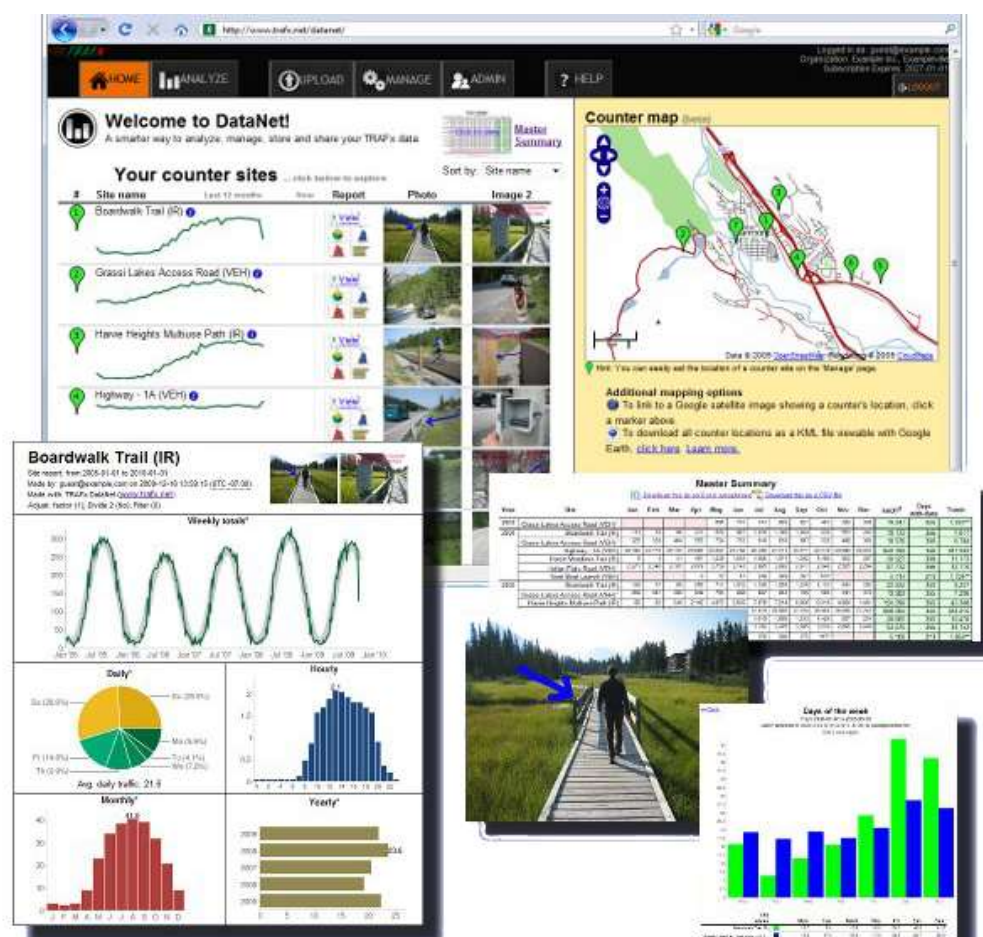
http://www.trafx.net/datanet/

Google

HOME ANALYZE UPLOAD MANAGE ADMIN ? HELP

Logged in as: guest@example.com
Organization: Example Inc., Exampleville
Subscription Expires: 2027-01-01
LOGOUT

Welcome to DataNet!
A smarter way to analyze, manage, store and share your TRAFx data.

Master Summary

Your counter sites ... click below to explore

Sort by: Site name

# Site name Last 12 months Now Report Photo Image 2

1 Boardwalk Trail (IR)
2 Grassi Lakes Access Road (VEH)
3 Harvie Heights Multiuse Path (IR)
4 Highway - 1A (VEH)

View
View
View
View

Counter map (beta)

Data © 2009 OpenStreetMap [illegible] © 2009 CloudMade

Hint: You can easily set the location of a counter site on the 'Manage' page.

Additional mapping options
To link to a Google satellite image showing a counter's location, click a marker above.
To download all counter locations as a KML file viewable with Google Earth, click here. Learn more.

Boardwalk Trail (IR)
Site report, from 2005-01-01 to 2010-01-31
Made by: guest@example.com on 2009-12-10 13:09:10 (UTC -07:00)
Made with: TRAFx DataNet (www.trafx.net)
Adjust: factor (1), Divide 2 (No), Filter (0)

Weekly totals*
Jan '05 Jul '05 Jan '06 Jul '06 Jan '07 Jul '07 Jan '08 Jul '08 Jan '09 Jul '09 Jan '10

Daily*
Su (20.9%)
Sa (20.8%)
Mo (9.8%)
Tu (4.1%)
We (7.2%)
Th (2.8%)
Fr (14.6%)
Avg. daily traffic: 21.9

Hourly

Monthly*
41.9
J F M A M J J A S O N D

Yearly*
2009
2008
2007
2006
2005
0 5 10 15 20 25

Master Summary
Download this as an Excel spreadsheet Download this as a CSV file

Days of the week